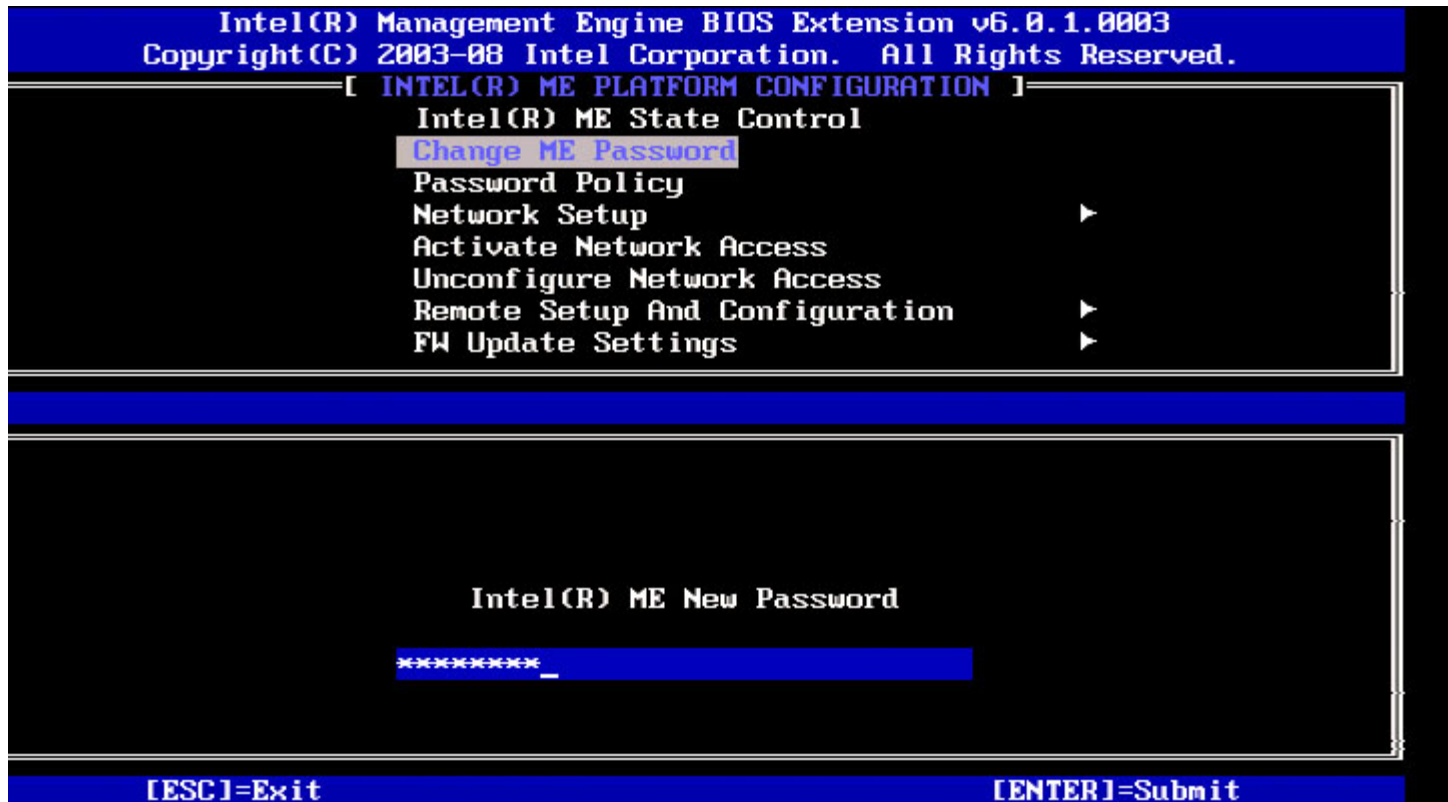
Intel(R) Management Engine BIOS Extension v6.0.1.0003
Copyright(C) 2003-08 Intel Corporation. All Rights Reserved.

[ INTEL(R) ME PLATFORM CONFIGURATION ]

Intel(R) ME State Control
Change ME Password
Password Policy
Network Setup ►
Activate Network Access
Unconfigure Network Access
Remote Setup And Configuration ►
FW Update Settings ►

Intel(R) ME New Password

********_

[ESC]=Exit [ENTER]=Submit